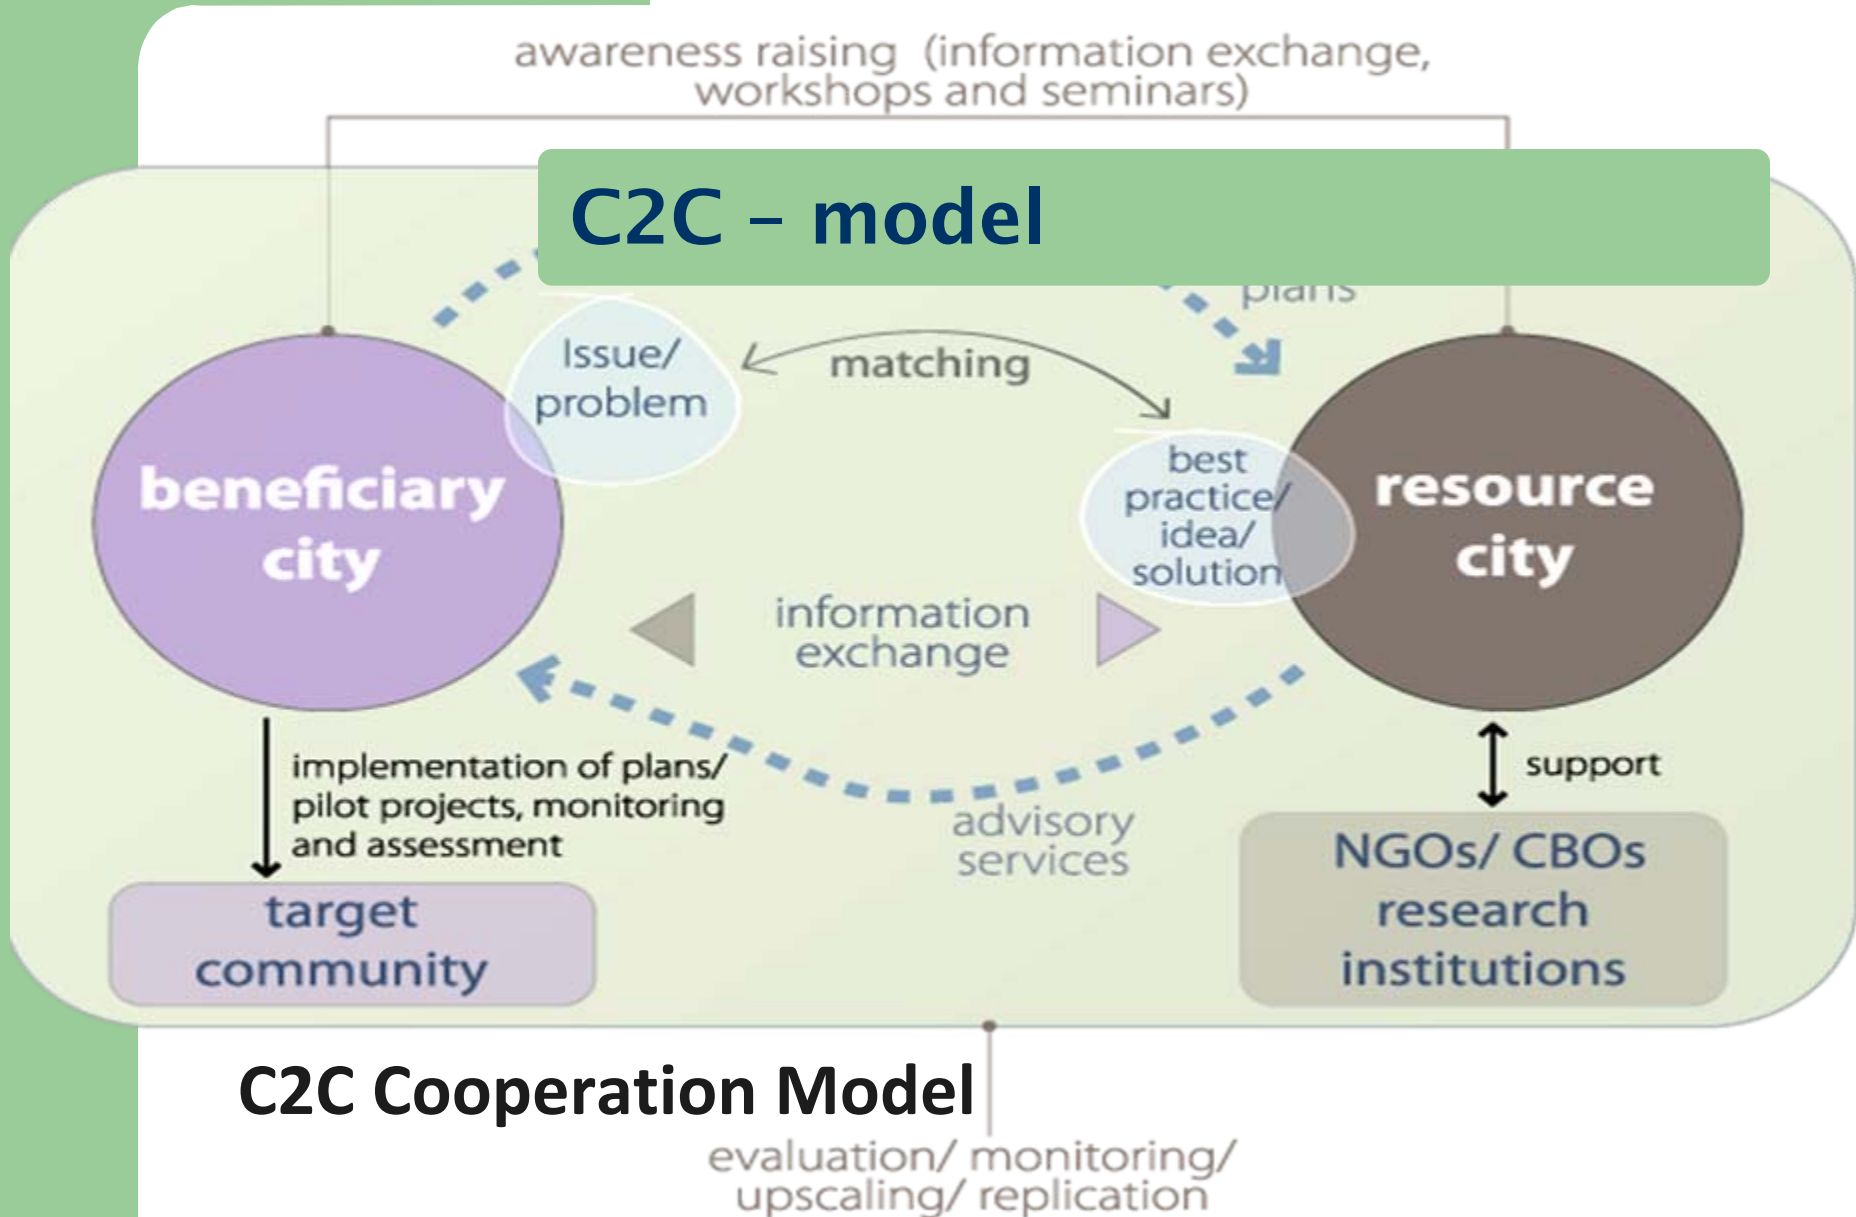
awareness raising (information exchange, workshops and seminars)

C2C – model

plans

Issue/ problem

matching

best practice/ idea/ solution

beneficiary city

resource city

information exchange

implementation of plans/ pilot projects, monitoring and assessment

advisory services

support

target community

NGOs/ CBOs research institutions

C2C Cooperation Model

evaluation/ monitoring/ upscaling/ replication